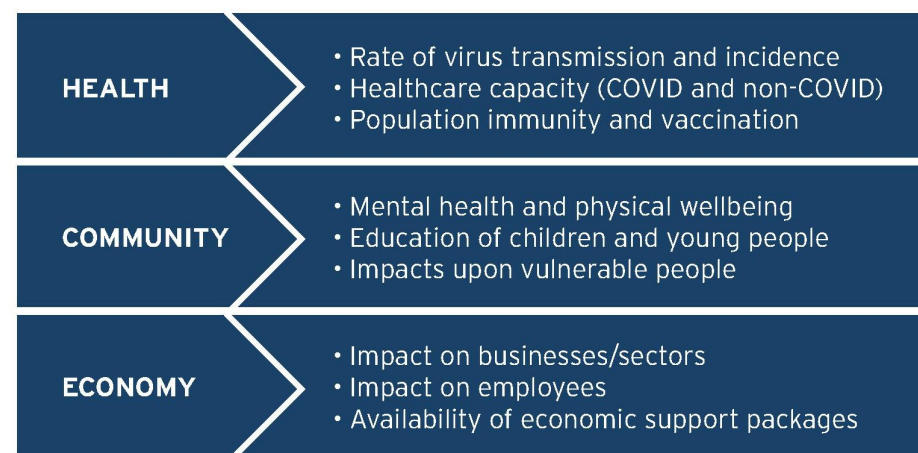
HEALTH

• Rate of virus transmission and incidence
• Healthcare capacity (COVID and non-COVID)
• Population immunity and vaccination

COMMUNITY

• Mental health and physical wellbeing
• Education of children and young people
• Impacts upon vulnerable people

ECONOMY

• Impact on businesses/sectors
• Impact on employees
• Availability of economic support packages